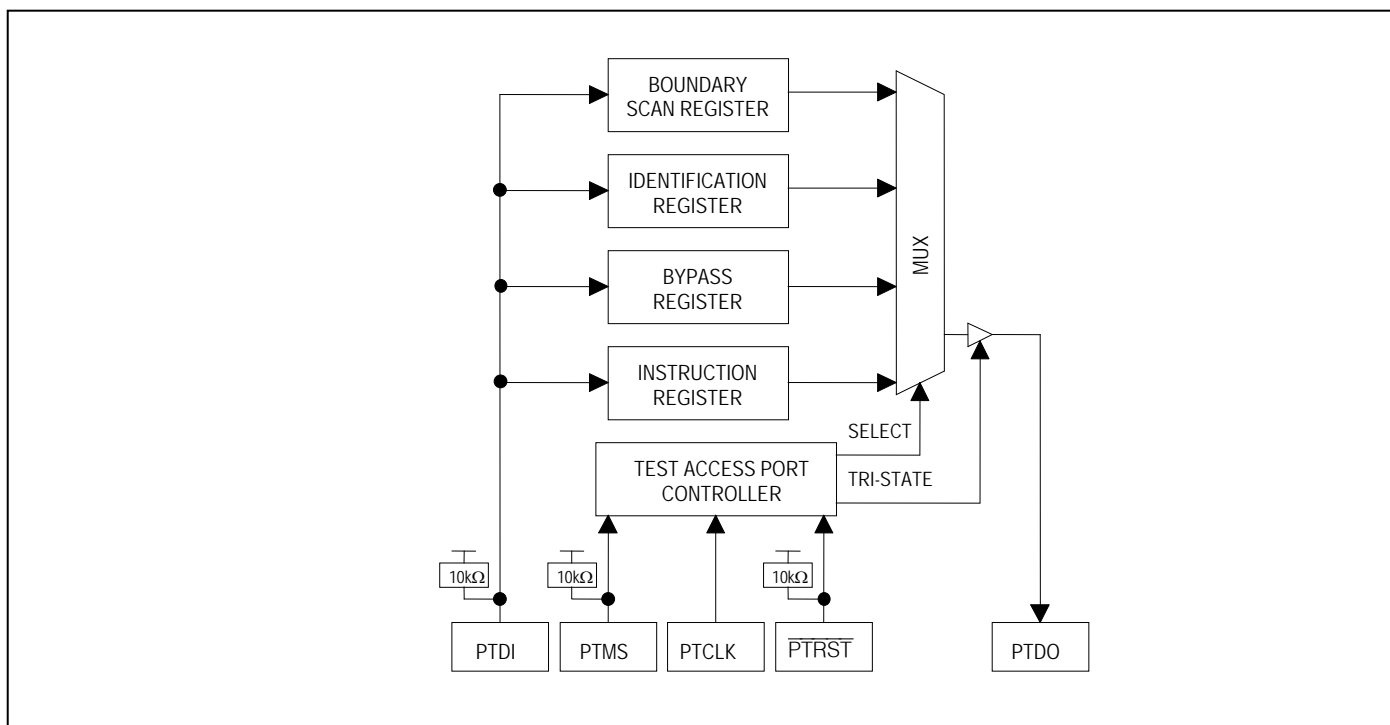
BOUNDARY SCAN REGISTER

IDENTIFICATION REGISTER

BYPASS REGISTER

INSTRUCTION REGISTER

MUX

SELECT

TEST ACCESS PORT CONTROLLER

TRI-STATE

10kΩ

10kΩ

10kΩ

PTDI

PTMS

PTCLK

$\overline{\text{PTRST}}$

PTDO